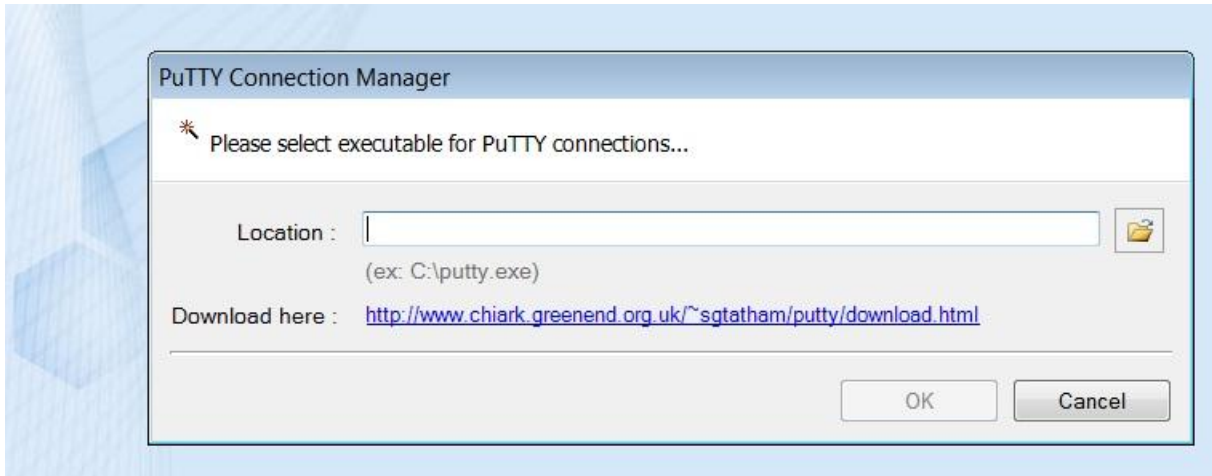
PuTTY Connection Manager

Please select executable for PuTTY connections...

Location :

(ex: C:\putty.exe)

Download here : http://www.chiark.greenend.org.uk/~sgtatham/putty/download.html

OK

Cancel